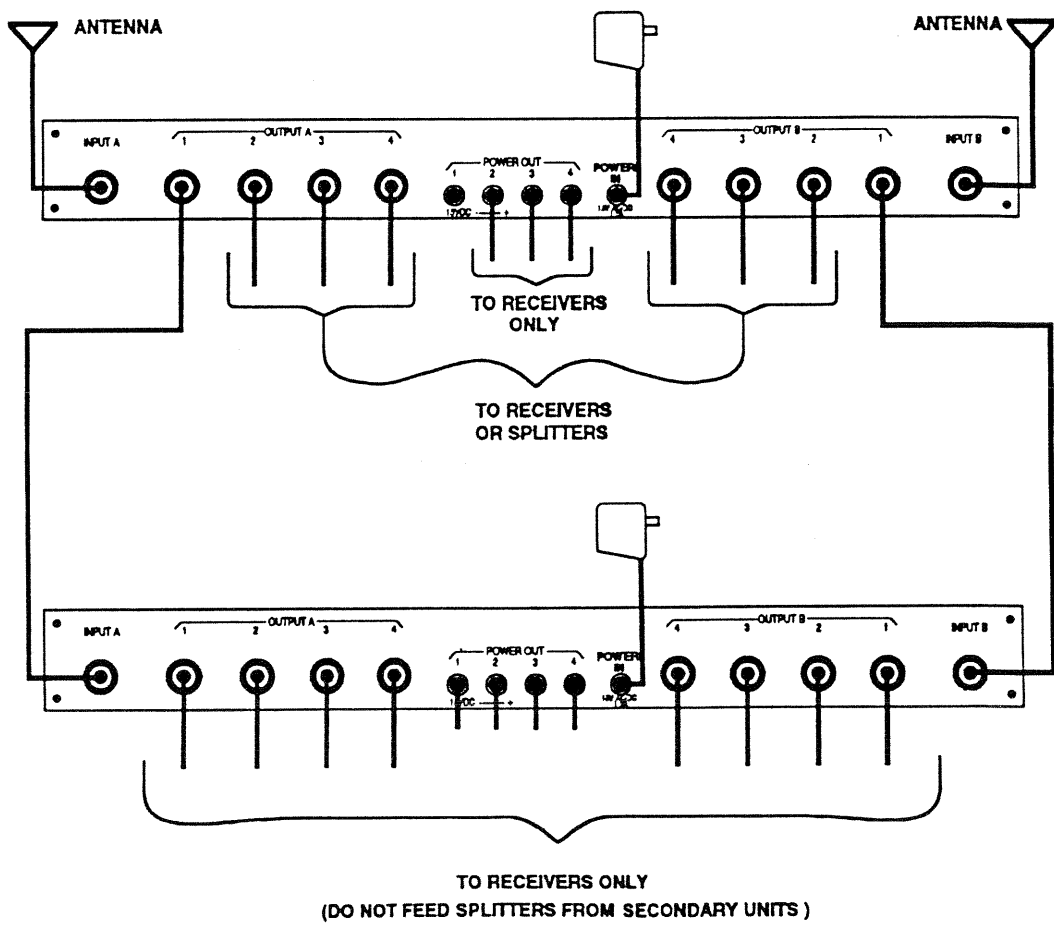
ANTENNA

ANTENNA

INPUT A

OUTPUT A

1 2 3 4

POWER OUT

1 2 3 4

12VDC — +

POWER IN

12V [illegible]

OUTPUT B

4 3 2 1

INPUT B

TO RECEIVERS ONLY

TO RECEIVERS OR SPLITTERS

INPUT A

OUTPUT A

1 2 3 4

POWER OUT

1 2 3 4

12VDC — +

POWER IN

12V DC

OUTPUT B

4 3 2 1

INPUT B

TO RECEIVERS ONLY
(DO NOT FEED SPLITTERS FROM SECONDARY UNITS )